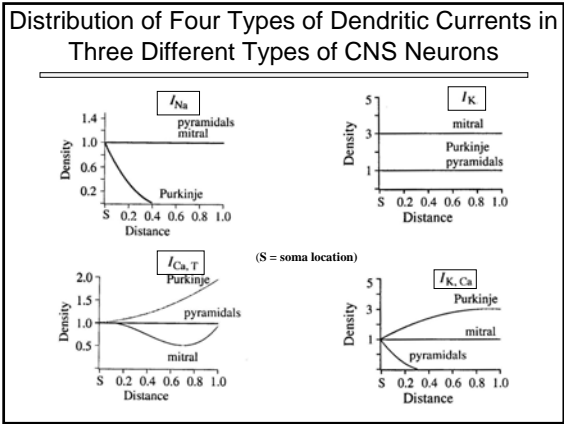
Distribution of Four Types of Dendritic Currents in Three Different Types of CNS Neurons

$I_{Na}$

1.4
1.0
0.6
0.2
Density
pyramidals
mitral
Purkinje
S 0.2 0.4 0.6 0.8 1.0
Distance

$I_K$

5
3
1
Density
mitral
Purkinje
pyramidals
S 0.2 0.4 0.6 0.8 1.0
Distance

(S = soma location)

$I_{Ca,T}$

2.0
1.5
1.0
0.5
Density
Purkinje
pyramidals
mitral
S 0.2 0.4 0.6 0.8 1.0
Distance

$I_{K,Ca}$

5
3
1
Density
Purkinje
mitral
pyramidals
S 0.2 0.4 0.6 0.8 1.0
Distance